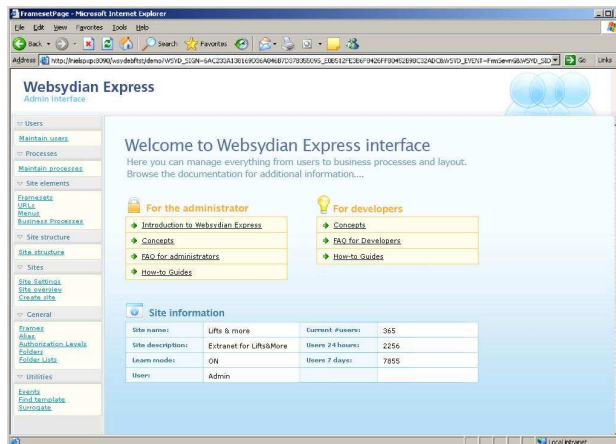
FramesetPage - Microsoft Internet Explorer

File Edit View Favorites Tools Help

Back Search Favorites

Address http://helpxpp:8090/wsydebftst/demo?WSYD_SIGN=6AC233A13616903A4A6B7D37B35B095_E0E512FE3E6F0426FF80452B9BC32ADCB&WSYD_EVENT=FrmGen&WSYD_SID Go Links

Websydian Express
Admin interface

Users
Maintain users
Processes
Maintain processes
Site elements
Framesets
URLs
Menus
Business Processes
Site structure
Site structure
Sites
Site Settings
Site overview
Create site
General
Frames
Alias
Authorization Levels
Folders
Folder Lists
Utilities
Events
Find template
Surrogate

Welcome to Websydian Express interface
Here you can manage everything from users to business processes and layout. Browse the documentation for additional information....

For the administrator
Introduction to Websydian Express
Concepts
FAQ for administrators
How-to Guides

For developers
Concepts
FAQ for Developers
How-to Guides

Site information

| Site name: | Lifts & more | Current #users: | 365 |
|---|---|---|---|
| Site description: | Extranet for Lifts&More | Users 24 hours: | 2256 |
| Learn mode: | ON | Users 7 days: | 7855 |
| User: | Admin | | |

Local intranet